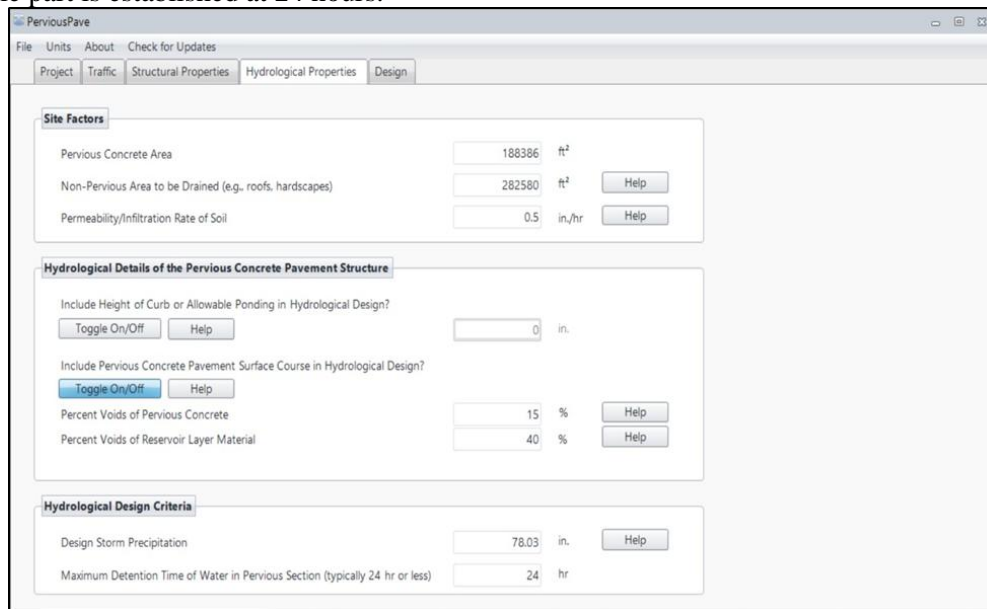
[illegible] part is established at 24 hours.

PerviousPave

File Units About Check for Updates

Project Traffic Structural Properties Hydrological Properties Design

Site Factors

Pervious Concrete Area 188386 ft²

Non-Pervious Area to be Drained (e.g., roofs, hardscapes) 282580 ft² Help

Permeability/Infiltration Rate of Soil 0.5 in./hr Help

Hydrological Details of the Pervious Concrete Pavement Structure

Include Height of Curb or Allowable Ponding in Hydrological Design?

Toggle On/Off Help 0 in.

Include Pervious Concrete Pavement Surface Course in Hydrological Design?

Toggle On/Off Help

Percent Voids of Pervious Concrete 15 % Help

Percent Voids of Reservoir Layer Material 40 % Help

Hydrological Design Criteria

Design Storm Precipitation 78.03 in. Help

Maximum Detention Time of Water in Pervious Section (typically 24 hr or less) 24 hr